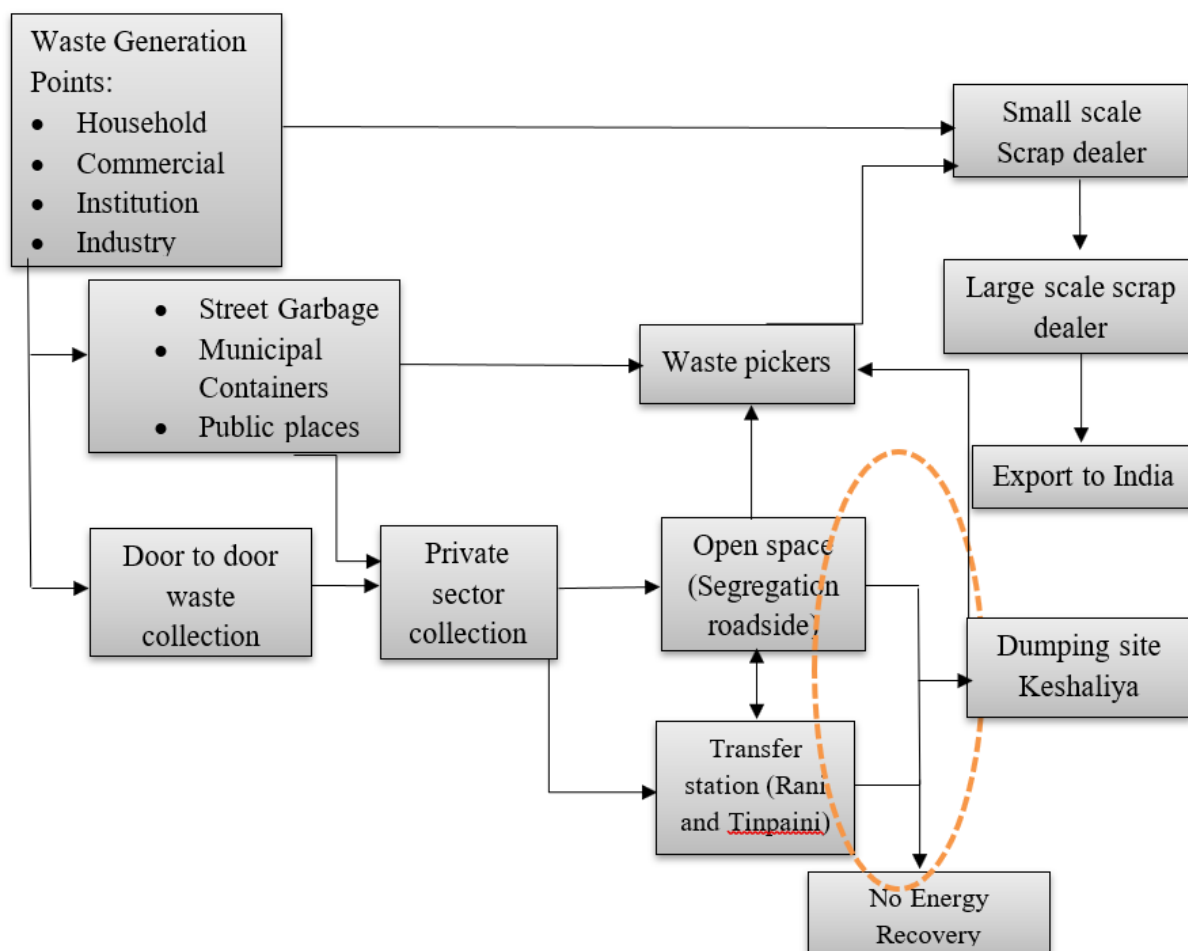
Waste Generation Points:
- Household
- Commercial
- Institution
- Industry

Small scale Scrap dealer

Large scale scrap dealer

Export to India

- Street Garbage
- Municipal Containers
- Public places

Waste pickers

Door to door waste collection

Private sector collection

Open space (Segregation roadside)

Dumping site Keshaliya

Transfer station (Rani and Tinpaini)

No Energy Recovery